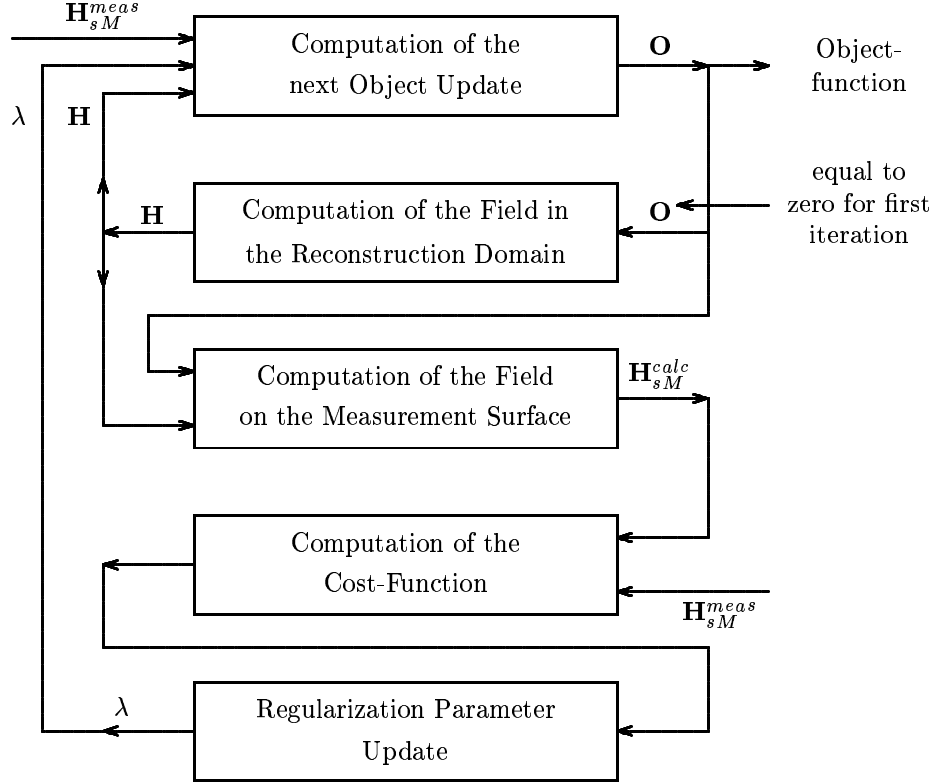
$\mathbf{H}_{sM}^{meas}$

Computation of the next Object Update

$\mathbf{O}$

Object-function

$\lambda$

$\mathbf{H}$

$\mathbf{H}$

Computation of the Field in the Reconstruction Domain

$\mathbf{O}$

equal to zero for first iteration

Computation of the Field on the Measurement Surface

$\mathbf{H}_{sM}^{calc}$

Computation of the Cost-Function

$\mathbf{H}_{sM}^{meas}$

$\lambda$

Regularization Parameter Update